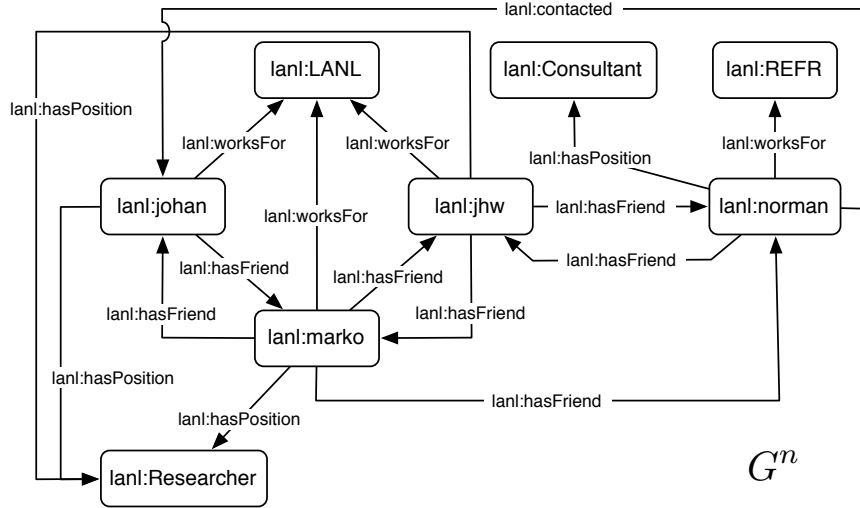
lanl:contacted

lanl:LANL

lanl:Consultant

lanl:REFR

lanl:hasPosition

lanl:worksFor

lanl:worksFor

lanl:hasPosition

lanl:worksFor

lanl:johan

lanl:worksFor

lanl:jhw

lanl:hasFriend

lanl:norman

lanl:hasFriend

lanl:hasFriend

lanl:hasFriend

lanl:hasFriend

lanl:hasFriend

lanl:marko

lanl:hasPosition

lanl:hasFriend

lanl:hasPosition

lanl:Researcher

$G^n$